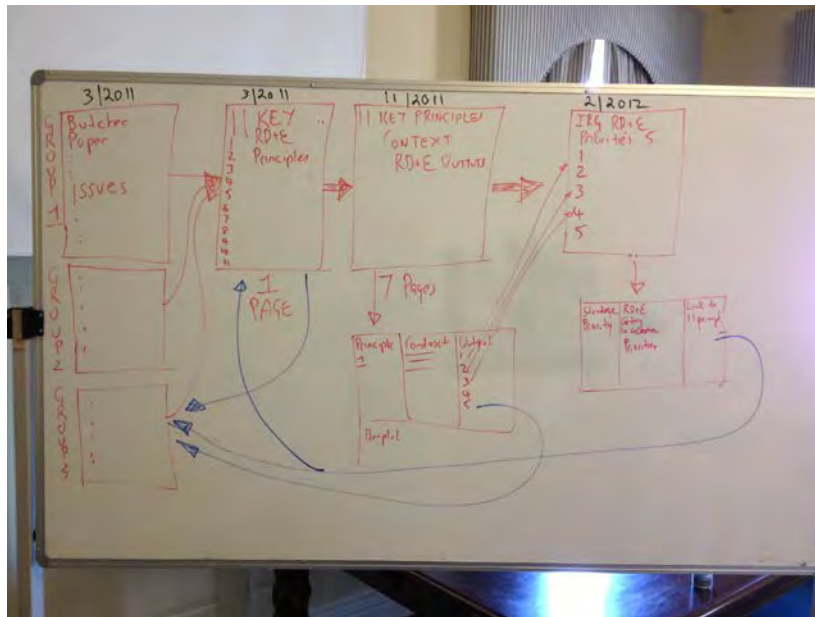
3/2011

GROUP 1

Butcher Paper

ISSUES

GROUP 2

GROUP 3

3/2011

11 KEY RD+E Principles

1
2
3
4
5
6
7
8
9
10
11

1 PAGE

11/2011

11 KEY PRINCIPLES CONTEXT RD+E OUTPUTS

7 Pages

| Principle | Context | Outputs |
|---|---|---|
| 1 | | 1 2 3 4 |

Pamphlet

2/2012

IFG RD+E Priorities 5

1
2
3
4
5

| Strategic Priority | RD+E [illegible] | Link to 11 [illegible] |
|---|---|---|